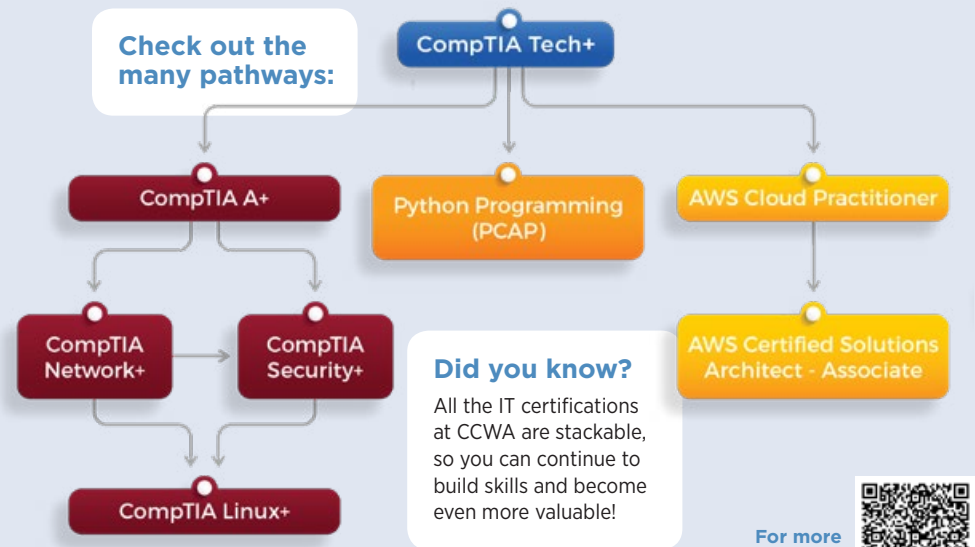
Check out the many pathways:

CompTIA Tech+

CompTIA A+

Python Programming (PCAP)

AWS Cloud Practitioner

CompTIA Network+

CompTIA Security+

AWS Certified Solutions Architect - Associate

CompTIA Linux+

Did you know?

All the IT certifications at CCWA are stackable, so you can continue to build skills and become even more valuable!

For more